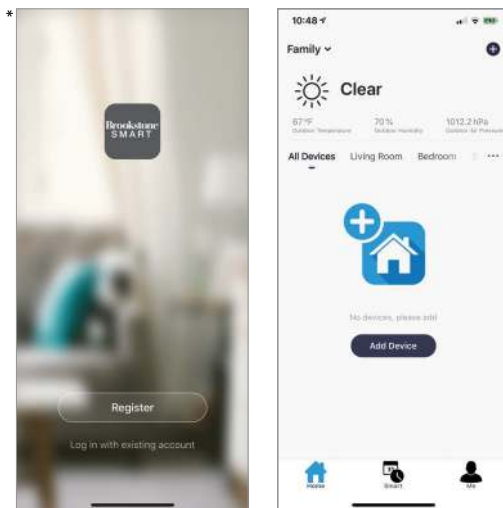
*

Brookstone SMART

Register

Log in with existing account

10:48

Family

Clear

67°F
Outdoor Temperature

70%
Outdoor Humidity

1012.2 hPa
Outdoor Air Pressure

All Devices Living Room Bedroom ···

No devices, please add

Add Device

Home Smart Me